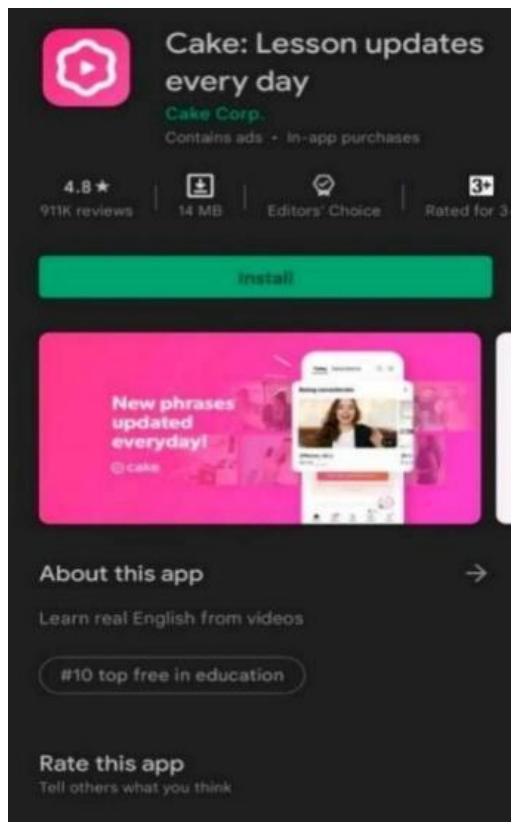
Cake: Lesson updates every day

Cake Corp.

Contains ads • In-app purchases

4.8★
911K reviews

14 MB

Editors' Choice

3+
Rated for 3

Install

New phrases updated everyday!

cake

About this app

→

Learn real English from videos

#10 top free in education

Rate this app

Tell others what you think